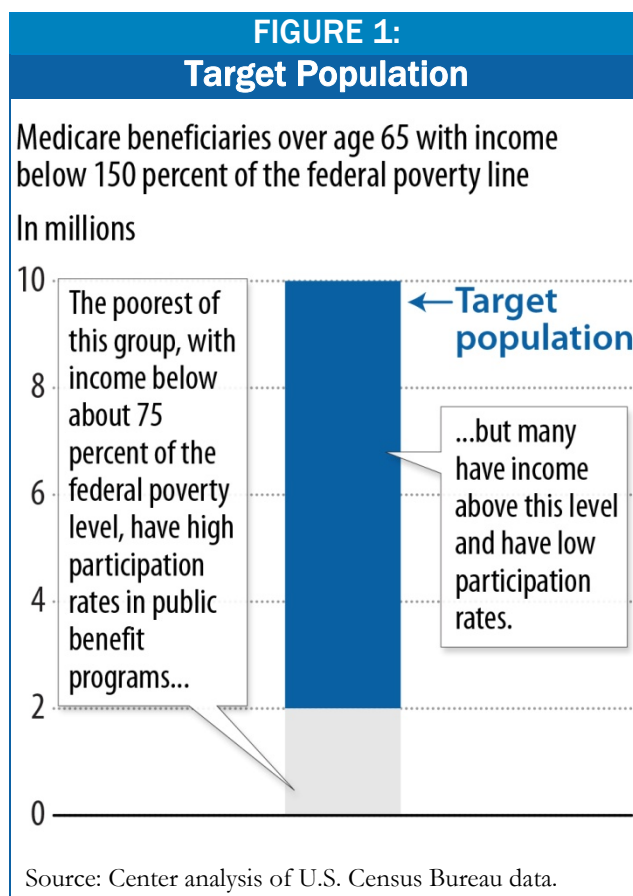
FIGURE 1:
Target Population

Medicare beneficiaries over age 65 with income below 150 percent of the federal poverty line

In millions

10
8
6
4
2
0

The poorest of this group, with income below about 75 percent of the federal poverty level, have high participation rates in public benefit programs...

←Target population

...but many have income above this level and have low participation rates.

Source: Center analysis of U.S. Census Bureau data.